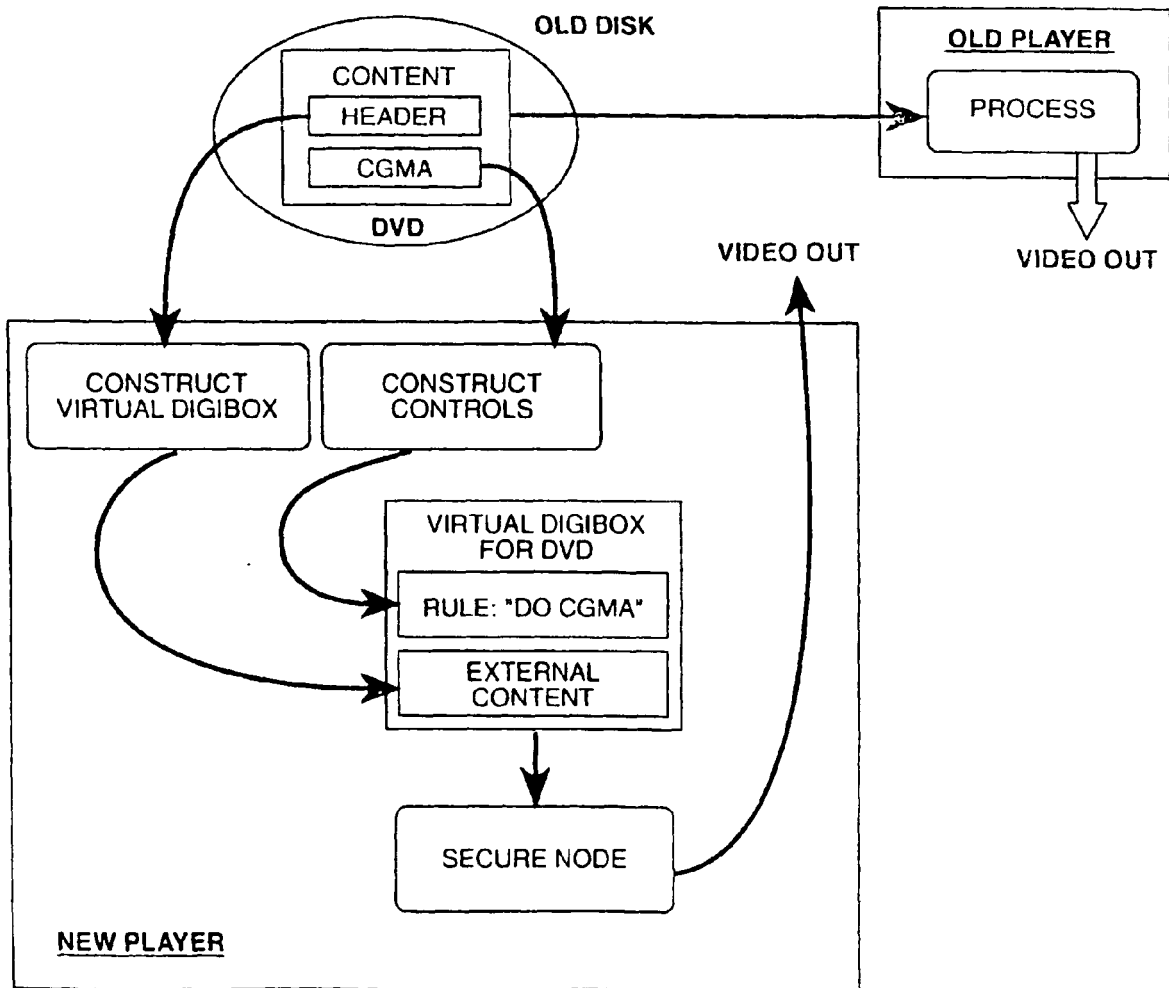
OLD DISK

CONTENT

HEADER

CGMA

DVD

OLD PLAYER

PROCESS

VIDEO OUT

VIDEO OUT

CONSTRUCT VIRTUAL DIGIBOX

CONSTRUCT CONTROLS

VIRTUAL DIGIBOX FOR DVD

RULE: "DO CGMA"

EXTERNAL CONTENT

SECURE NODE

NEW PLAYER